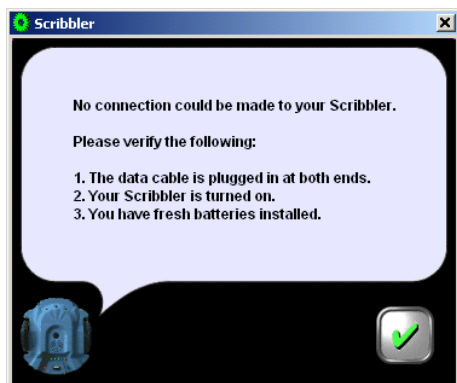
Scribbler

No connection could be made to your Scribbler.

Please verify the following:

1. The data cable is plugged in at both ends.
2. Your Scribbler is turned on.
3. You have fresh batteries installed.